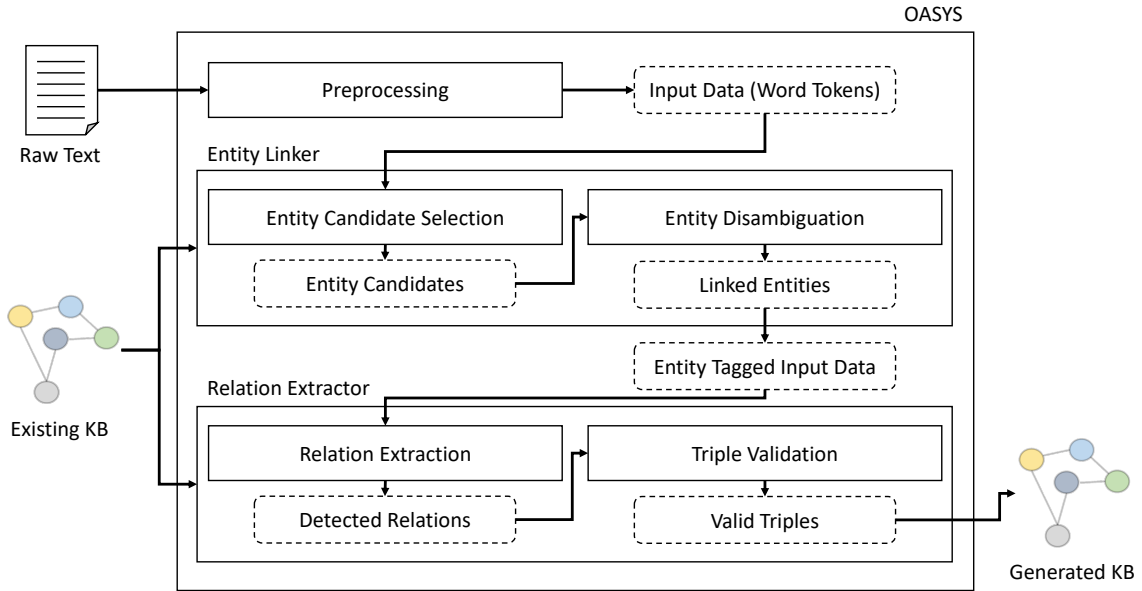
OASYS

Raw Text

Preprocessing

Input Data (Word Tokens)

Entity Linker

Entity Candidate Selection

Entity Disambiguation

Entity Candidates

Linked Entities

Existing KB

Entity Tagged Input Data

Relation Extractor

Relation Extraction

Triple Validation

Detected Relations

Valid Triples

Generated KB